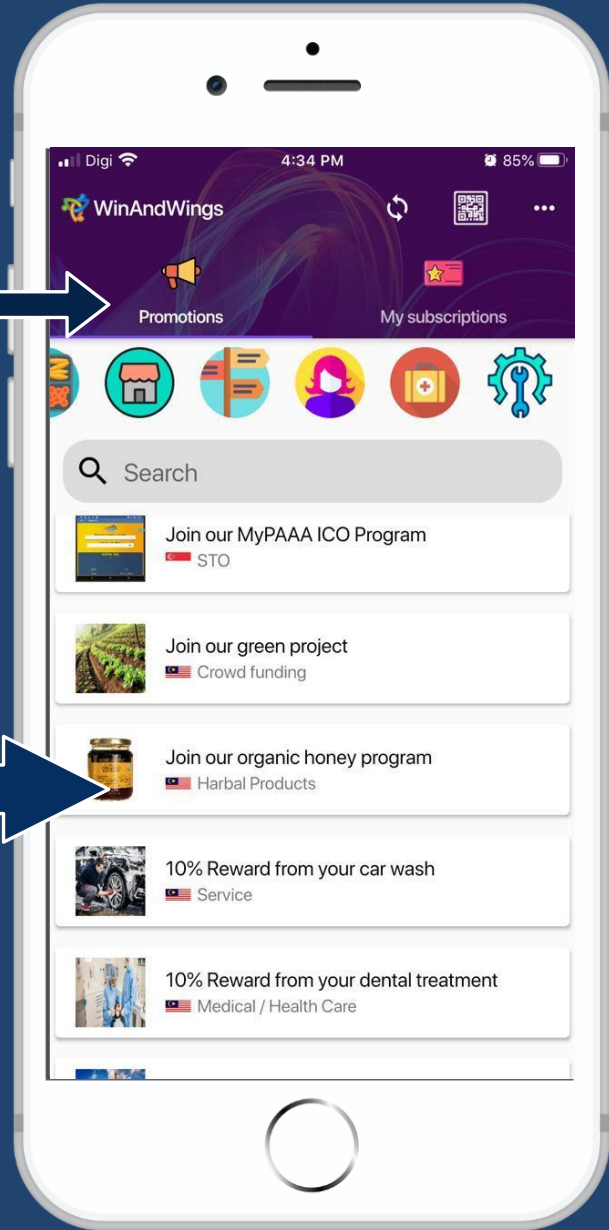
Digi 4:34 PM 85%

WinAndWings

Promotions

My subscriptions

Search

Join our MyPAAA ICO Program
STO

Join our green project
Crowd funding

Join our organic honey program
Harbal Products

10% Reward from your car wash
Service

10% Reward from your dental treatment
Medical / Health Care